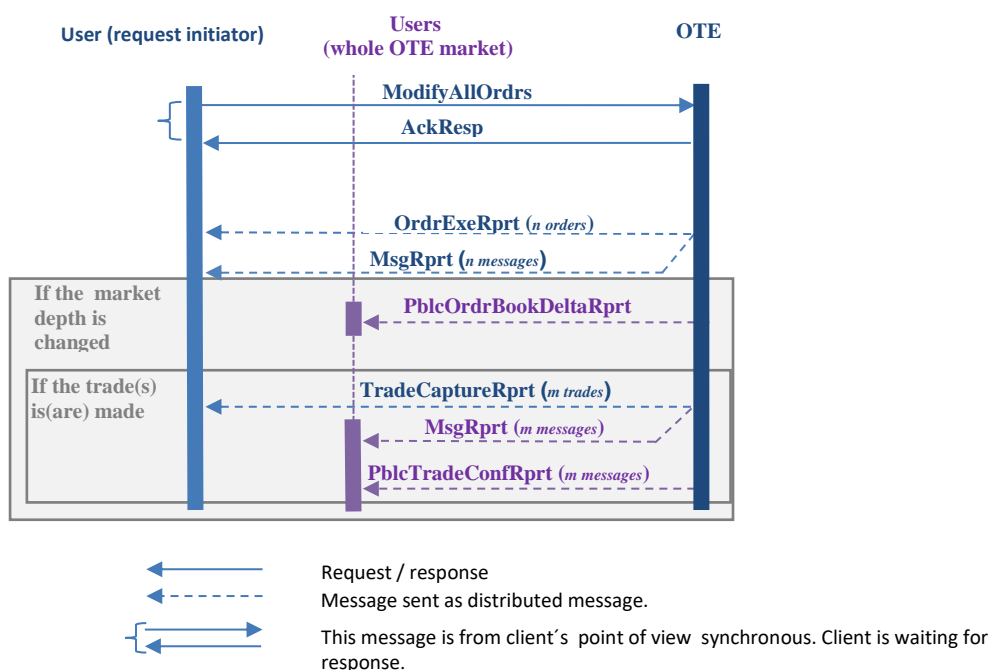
User (request initiator)

Users
(whole OTE market)

OTE

ModifyAllOrdrs

AckResp

OrdrExeRprt (n orders)

MsgRprt (n messages)

If the market depth is changed

PblcOrdrBookDeltaRprt

If the trade(s) is(are) made

TradeCaptureRprt (m trades)

MsgRprt (m messages)

PblcTradeConfRprt (m messages)

Request / response

Message sent as distributed message.

This message is from client´s point of view synchronous. Client is waiting for response.